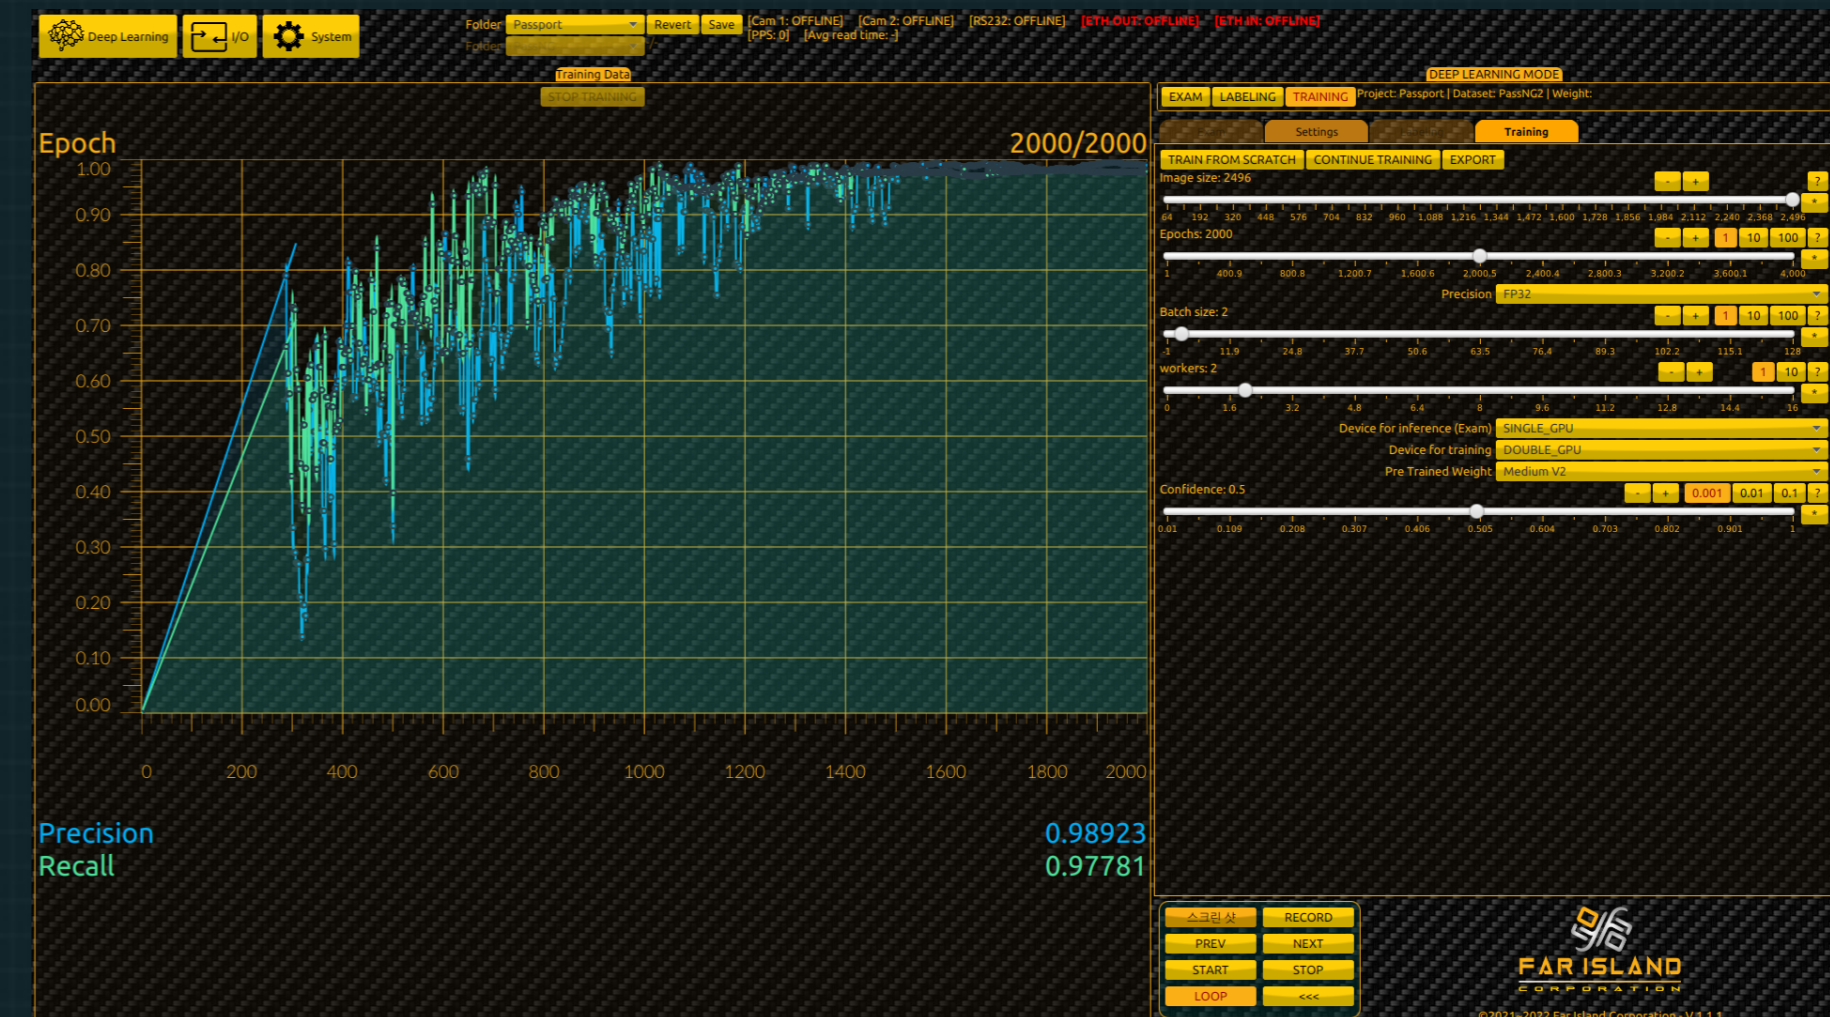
Deep Learning I/O System

Folder Passport Revert Save [Cam 1: OFFLINE] [Cam 2: OFFLINE] [RS232: OFFLINE] [ETH OUT: OFFLINE] [ETH IN: OFFLINE]
Folder [PPS: 0] [Avg read time: -]

Training Data
STOP TRAINING

Epoch 2000/2000

1.00
0.90
0.80
0.70
0.60
0.50
0.40
0.30
0.20
0.10
0.00

0 200 400 600 800 1000 1200 1400 1600 1800 2000

Precision 0.98923
Recall 0.97781

DEEP LEARNING MODE
EXAM LABELING TRAINING Project: Passport | Dataset: PassNG2 | Weight:
Settings Training
TRAIN FROM SCRATCH CONTINUE TRAINING EXPORT
Image size: 2496 - + ?
64 192 320 448 576 704 832 960 1,088 1,216 1,344 1,472 1,600 1,728 1,856 1,984 2,112 2,240 2,368 2,496
Epochs: 2000 - + 1 10 100 ?
1 400.9 800.8 1,200.7 1,600.6 2,000.5 2,400.4 2,800.3 3,200.2 3,600.1 4,000
Precision FP32
Batch size: 2 - + 1 10 100 ?
1 11.9 24.8 37.7 50.6 63.5 76.4 89.3 102.2 115.1 128
workers: 2 - + 1 10 ?
0 1.6 3.2 4.8 6.4 8 9.6 11.2 12.8 14.4 16
Device for inference (Exam) SINGLE_GPU
Device for training DOUBLE_GPU
Pre Trained Weight Medium V2
Confidence: 0.5 - + 0.001 0.01 0.1 ?
0.01 0.109 0.208 0.307 0.406 0.505 0.604 0.703 0.802 0.901 1

스크린 샷 RECORD
PREV NEXT
START STOP
LOOP <<<

FAR ISLAND
CORPORATION
©2021~2022 Far Island Corporation - V.1.1.1